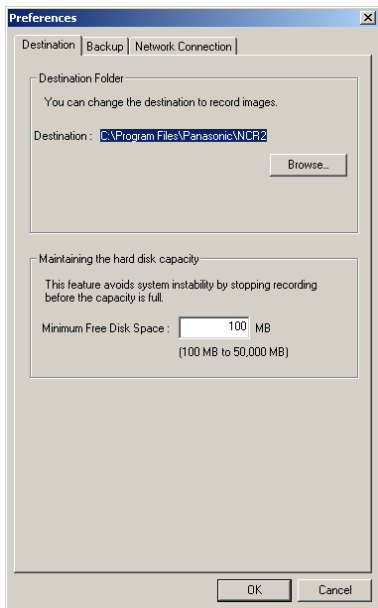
Preferences

Destination | Backup | Network Connection

Destination Folder

You can change the destination to record images.

Destination : C:\Program Files\Panasonic\NCR2

Browse...

Maintaining the hard disk capacity

This feature avoids system instability by stopping recording before the capacity is full.

Minimum Free Disk Space : 100 MB

(100 MB to 50,000 MB)

OK Cancel